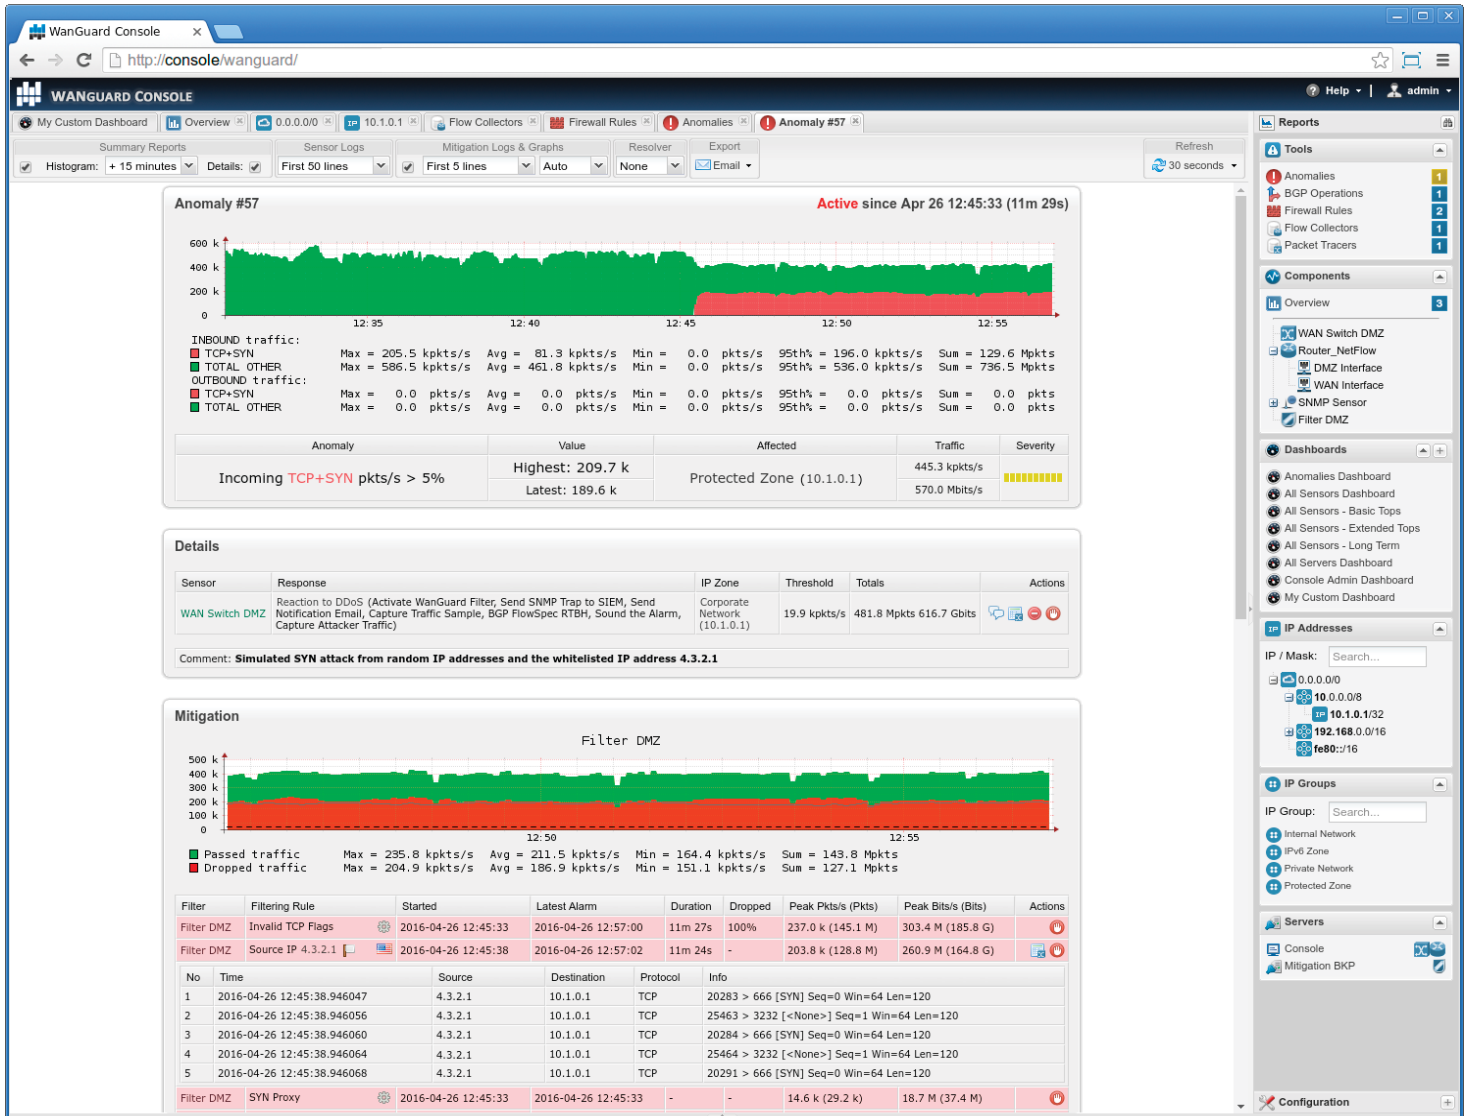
WanGuard Console

http://console/wanguard/

WANGUARD CONSOLE

Help ▾ | admin ▾

My Custom Dashboard | Overview | 0.0.0.0/0 | 10.1.0.1 | Flow Collectors | Firewall Rules | Anomalies | Anomaly #57

Summary Reports
Histogram: + 15 minutes Details:
Sensor Logs
First 50 lines
Mitigation Logs & Graphs
First 5 lines Auto
Resolver
None
Export
Email ▾
Refresh
30 seconds ▾

Anomaly #57
Active since Apr 26 12:45:33 (11m 29s)

600 k
400 k
200 k
0
12:35 12:40 12:45 12:50 12:55

INBOUND traffic:
TCP+SYN Max = 205.5 kpkts/s Avg = 81.3 kpkts/s Min = 0.0 pkts/s 95th% = 196.0 kpkts/s Sum = 129.6 Mpkts
TOTAL OTHER Max = 586.5 kpkts/s Avg = 461.8 kpkts/s Min = 0.0 pkts/s 95th% = 536.0 kpkts/s Sum = 736.5 Mpkts
OUTBOUND traffic:
TCP+SYN Max = 0.0 pkts/s Avg = 0.0 pkts/s Min = 0.0 pkts/s 95th% = 0.0 pkts/s Sum = 0.0 pkts
TOTAL OTHER Max = 0.0 pkts/s Avg = 0.0 pkts/s Min = 0.0 pkts/s 95th% = 0.0 pkts/s Sum = 0.0 pkts

| Anomaly | Value | Affected | Traffic | Severity |
|---|---|---|---|---|
| Incoming TCP+SYN pkts/s > 5% | Highest: 209.7 k / Latest: 189.6 k | Protected Zone (10.1.0.1) | 445.3 kpkts/s / 570.0 Mbits/s | |

Details

| Sensor | Response | IP Zone | Threshold | Totals | Actions |
|---|---|---|---|---|---|
| WAN Switch DMZ | Reaction to DDoS (Activate WanGuard Filter, Send SNMP Trap to SIEM, Send Notification Email, Capture Traffic Sample, BGP FlowSpec RTBH, Sound the Alarm, Capture Attacker Traffic) | Corporate Network (10.1.0.1) | 19.9 kpkts/s | 481.8 Mpkts 616.7 Gbits | |

Comment: Simulated SYN attack from random IP addresses and the whitelisted IP address 4.3.2.1

Mitigation

Filter DMZ

500 k
400 k
300 k
200 k
100 k
0
12:50 12:55

Passed traffic Max = 235.8 kpkts/s Avg = 211.5 kpkts/s Min = 164.4 kpkts/s Sum = 143.8 Mpkts
Dropped traffic Max = 204.9 kpkts/s Avg = 186.9 kpkts/s Min = 151.1 kpkts/s Sum = 127.1 Mpkts

| Filter | Filtering Rule | Started | Latest Alarm | Duration | Dropped | Peak Pkts/s (Pkts) | Peak Bits/s (Bits) | Actions |
|---|---|---|---|---|---|---|---|---|
| Filter DMZ | Invalid TCP Flags | 2016-04-26 12:45:33 | 2016-04-26 12:57:00 | 11m 27s | 100% | 237.0 k (145.1 M) | 303.4 M (185.8 G) | |
| Filter DMZ | Source IP 4.3.2.1 | 2016-04-26 12:45:38 | 2016-04-26 12:57:02 | 11m 24s | - | 203.8 k (128.8 M) | 260.9 M (164.8 G) | |

| No | Time | Source | Destination | Protocol | Info |
|---|---|---|---|---|---|
| 1 | 2016-04-26 12:45:38.946047 | 4.3.2.1 | 10.1.0.1 | TCP | 20283 > 666 [SYN] Seq=0 Win=64 Len=120 |
| 2 | 2016-04-26 12:45:38.946056 | 4.3.2.1 | 10.1.0.1 | TCP | 25463 > 3232 [<None>] Seq=1 Win=64 Len=120 |
| 3 | 2016-04-26 12:45:38.946060 | 4.3.2.1 | 10.1.0.1 | TCP | 20284 > 666 [SYN] Seq=0 Win=64 Len=120 |
| 4 | 2016-04-26 12:45:38.946064 | 4.3.2.1 | 10.1.0.1 | TCP | 25464 > 3232 [<None>] Seq=1 Win=64 Len=120 |
| 5 | 2016-04-26 12:45:38.946068 | 4.3.2.1 | 10.1.0.1 | TCP | 20291 > 666 [SYN] Seq=0 Win=64 Len=120 |

| Filter DMZ | SYN Proxy | 2016-04-26 12:45:33 | 2016-04-26 12:45:33 | - | - | 14.6 k (29.2 k) | 18.7 M (37.4 M) | |
|---|---|---|---|---|---|---|---|---|

Reports
Tools
Anomalies 1
BGP Operations 1
Firewall Rules 2
Flow Collectors 1
Packet Tracers 1
Components
Overview 3
WAN Switch DMZ
Router_NetFlow
DMZ Interface
WAN Interface
SNMP Sensor
Filter DMZ
Dashboards
Anomalies Dashboard
All Sensors Dashboard
All Sensors - Basic Tops
All Sensors - Extended Tops
All Sensors - Long Term
All Servers Dashboard
Console Admin Dashboard
My Custom Dashboard
IP Addresses
IP / Mask: Search...
0.0.0.0/0
10.0.0.0/8
10.1.0.1/32
192.168.0.0/16
fe80::/16
IP Groups
IP Group: Search...
Internal Network
IPv6 Zone
Private Network
Protected Zone
Servers
Console
Mitigation BKP
Configuration